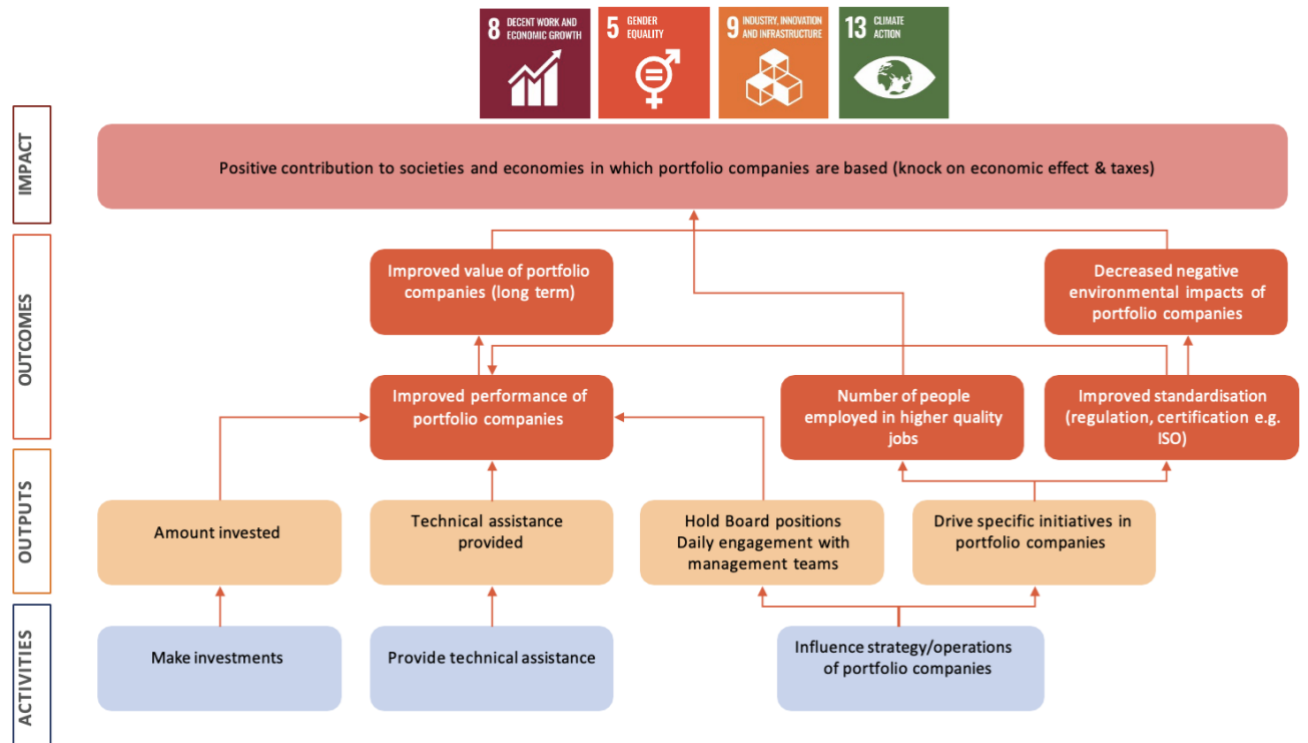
8 DECENT WORK AND ECONOMIC GROWTH

5 GENDER EQUALITY

9 INDUSTRY, INNOVATION AND INFRASTRUCTURE

13 CLIMATE ACTION

IMPACT

Positive contribution to societies and economies in which portfolio companies are based (knock on economic effect & taxes)

OUTCOMES

Improved value of portfolio companies (long term)

Decreased negative environmental impacts of portfolio companies

Improved performance of portfolio companies

Number of people employed in higher quality jobs

Improved standardisation (regulation, certification e.g. ISO)

OUTPUTS

Amount invested

Technical assistance provided

Hold Board positions Daily engagement with management teams

Drive specific initiatives in portfolio companies

ACTIVITIES

Make investments

Provide technical assistance

Influence strategy/operations of portfolio companies